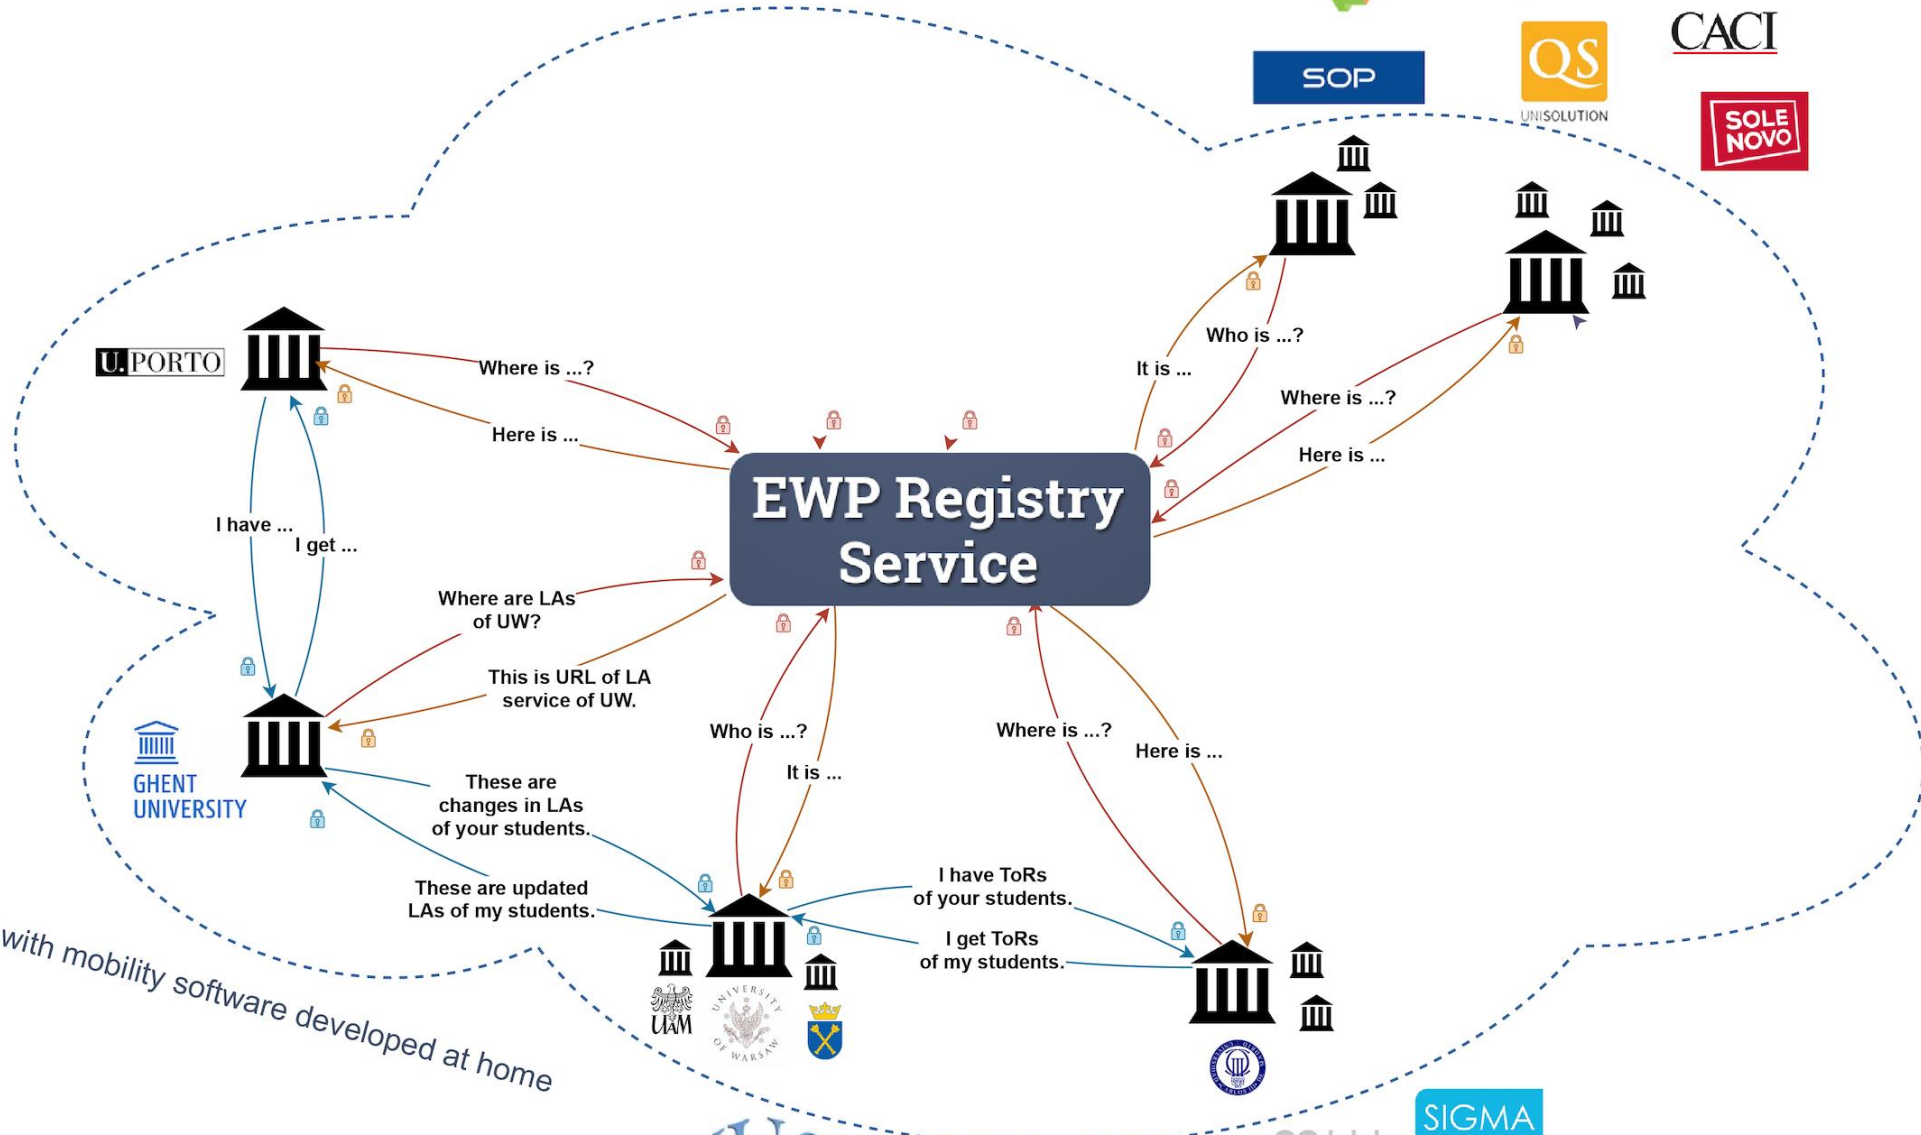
SOP

QS
UNISOLUTION

CACI

SOLE NOVO

U.PORTO

Where is ...?

Here is ...

Who is ...?

It is ...

Where is ...?

Here is ...

EWP Registry Service

I have ...

I get ...

Where are LAs of UW?

This is URL of LA service of UW.

GHENT UNIVERSITY

These are changes in LAs of your students.

These are updated LAs of my students.

Who is ...?

It is ...

Where is ...?

Here is ...

I have ToRs of your students.

I get ToRs of my students.

UAM

UNIVERSITY OF WARSAW

with mobility software developed at home

SIGMA